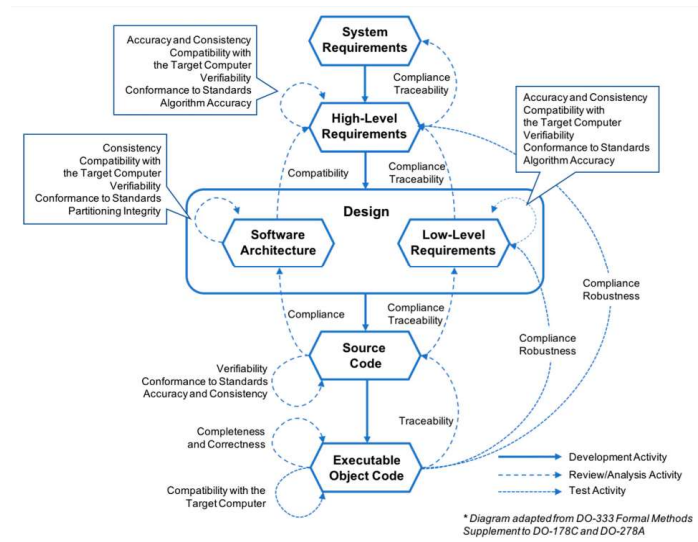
System Requirements

Accuracy and Consistency
Compatibility with the Target Computer
Verifiability
Conformance to Standards
Algorithm Accuracy

Compliance
Traceability

High-Level Requirements

Accuracy and Consistency
Compatibility with the Target Computer
Verifiability
Conformance to Standards
Algorithm Accuracy

Consistency
Compatibility with the Target Computer
Verifiability
Conformance to Standards
Partitioning Integrity

Compatibility

Compliance
Traceability

Design

Software Architecture

Low-Level Requirements

Compliance
Robustness

Compliance

Compliance
Traceability

Compliance
Robustness

Source Code

Verifiability
Conformance to Standards
Accuracy and Consistency

Traceability

Completeness
and Correctness

Executable Object Code

Compatibility with the Target Computer

Development Activity
Review/Analysis Activity
Test Activity

* Diagram adapted from DO-333 Formal Methods Supplement to DO-178C and DO-278A